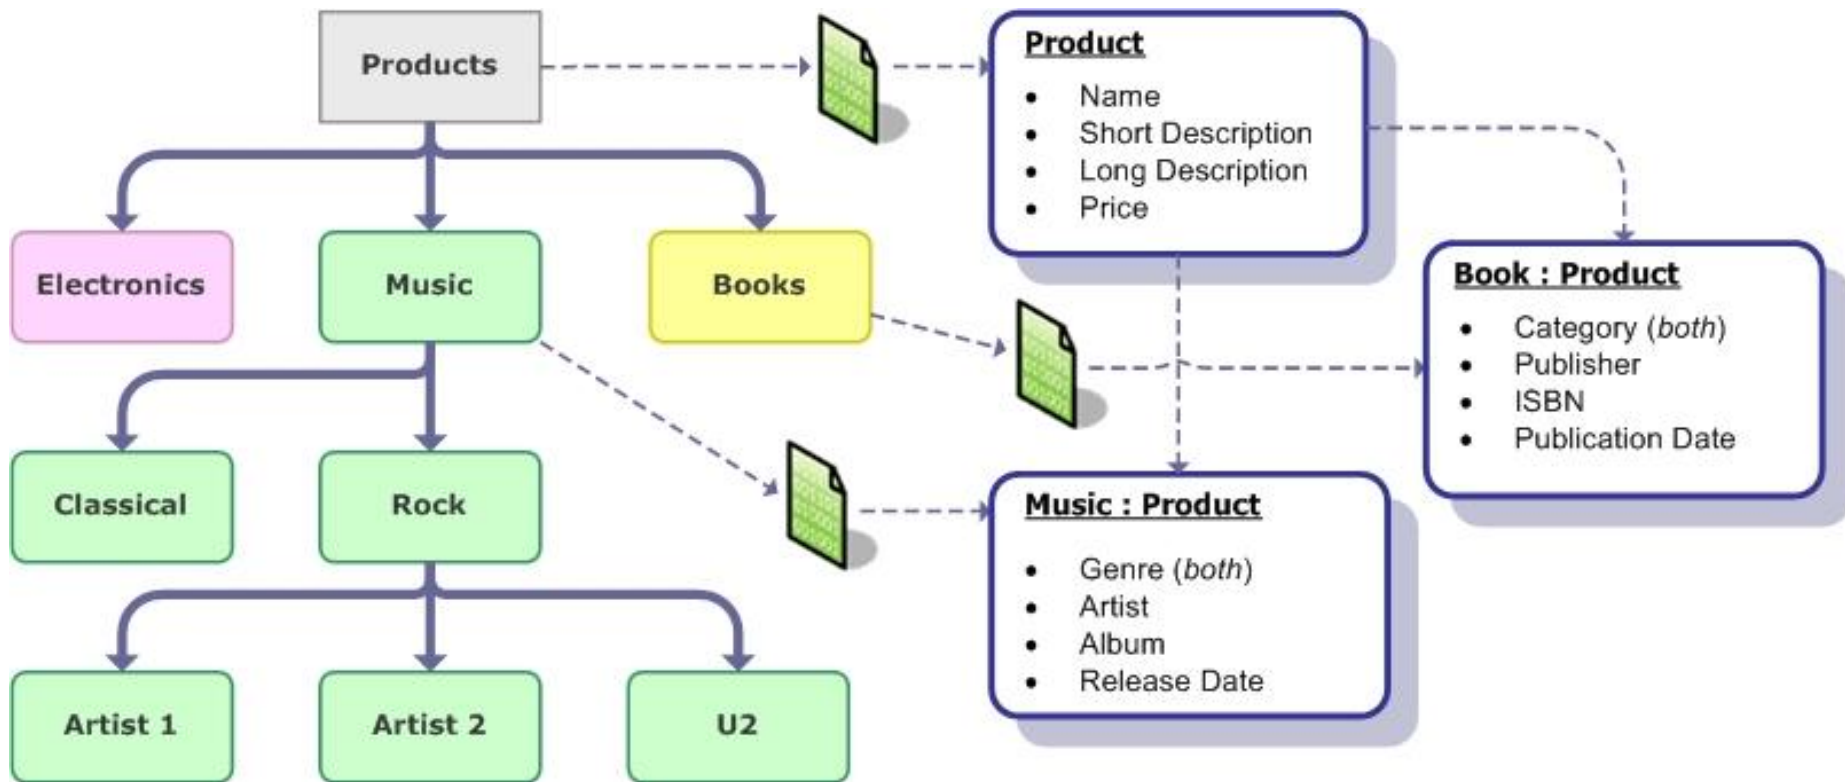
Products

Electronics

Music

Books

Classical

Rock

Artist 1

Artist 2

U2

Product
- Name
- Short Description
- Long Description
- Price

Book : Product
- Category (*both*)
- Publisher
- ISBN
- Publication Date

Music : Product
- Genre (*both*)
- Artist
- Album
- Release Date